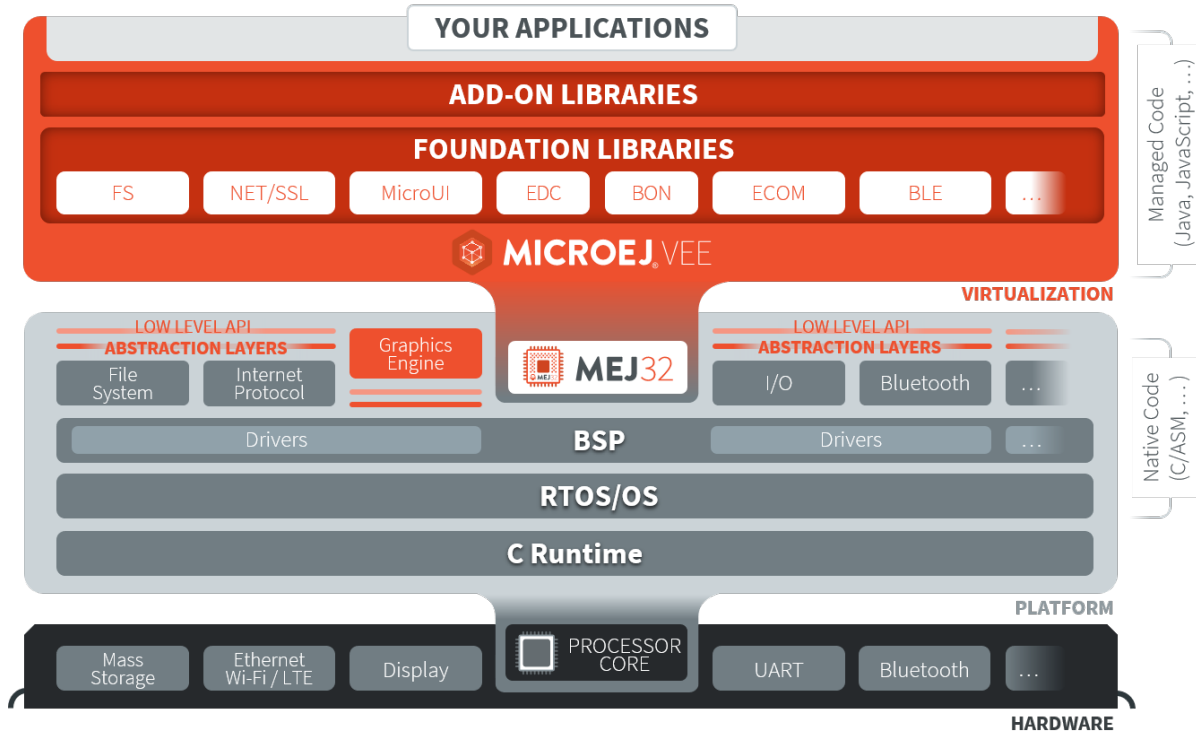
YOUR APPLICATIONS

ADD-ON LIBRARIES

FOUNDATION LIBRARIES

FS NET/SSL MicroUI EDC BON ECOM BLE …

MICROEJ VEE

VIRTUALIZATION

Managed Code (Java, JavaScript, …)

LOW LEVEL API
ABSTRACTION LAYERS

File System

Internet Protocol

Graphics Engine

MEJ MEJ32

LOW LEVEL API
ABSTRACTION LAYERS

I/O

Bluetooth

…

Drivers

BSP

Drivers

…

RTOS/OS

C Runtime

Native Code (C/ASM, …)

PLATFORM

Mass Storage

Ethernet Wi-Fi / LTE

Display

PROCESSOR CORE

UART

Bluetooth

…

HARDWARE